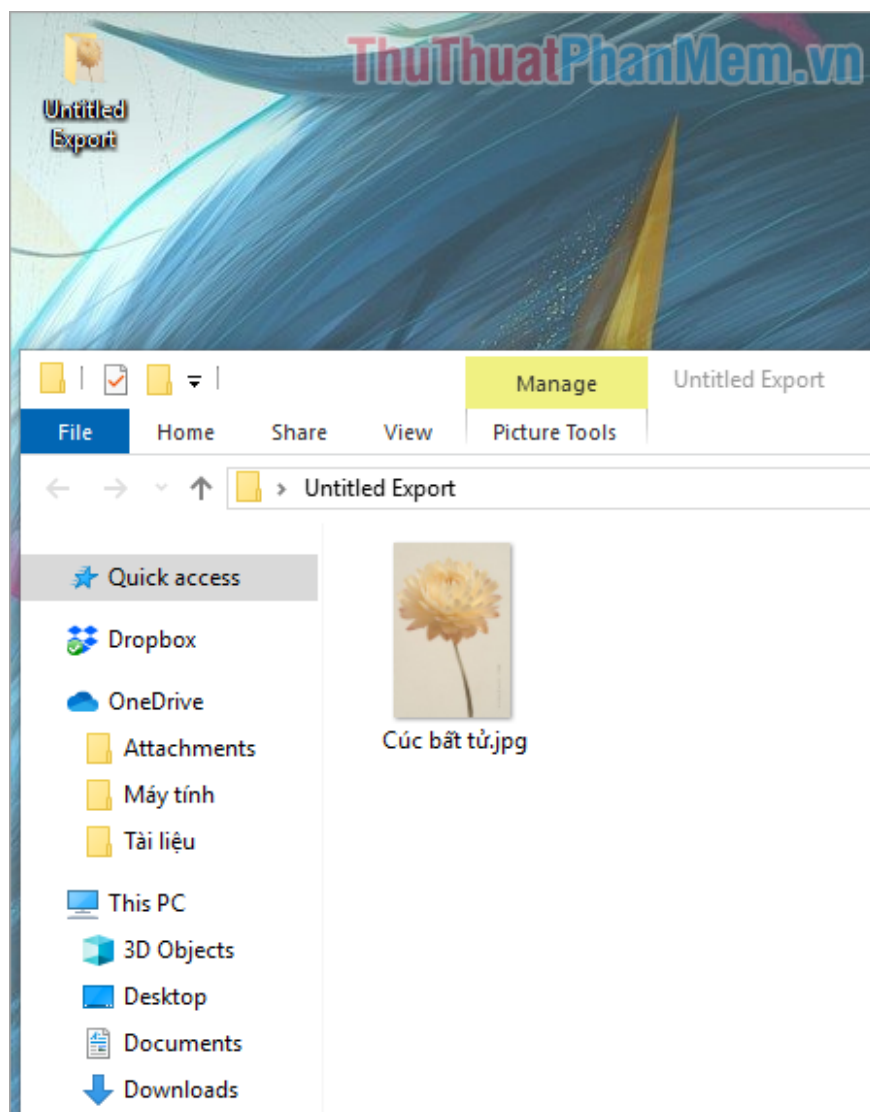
Untitled Export

ThuThuatPhanMem.vn

Manage

Untitled Export

File

Home

Share

View

Picture Tools

Untitled Export

Quick access

Dropbox

OneDrive

Attachments

Máy tính

Tài liệu

This PC

3D Objects

Desktop

Documents

Downloads

Cúc bất tử.jpg